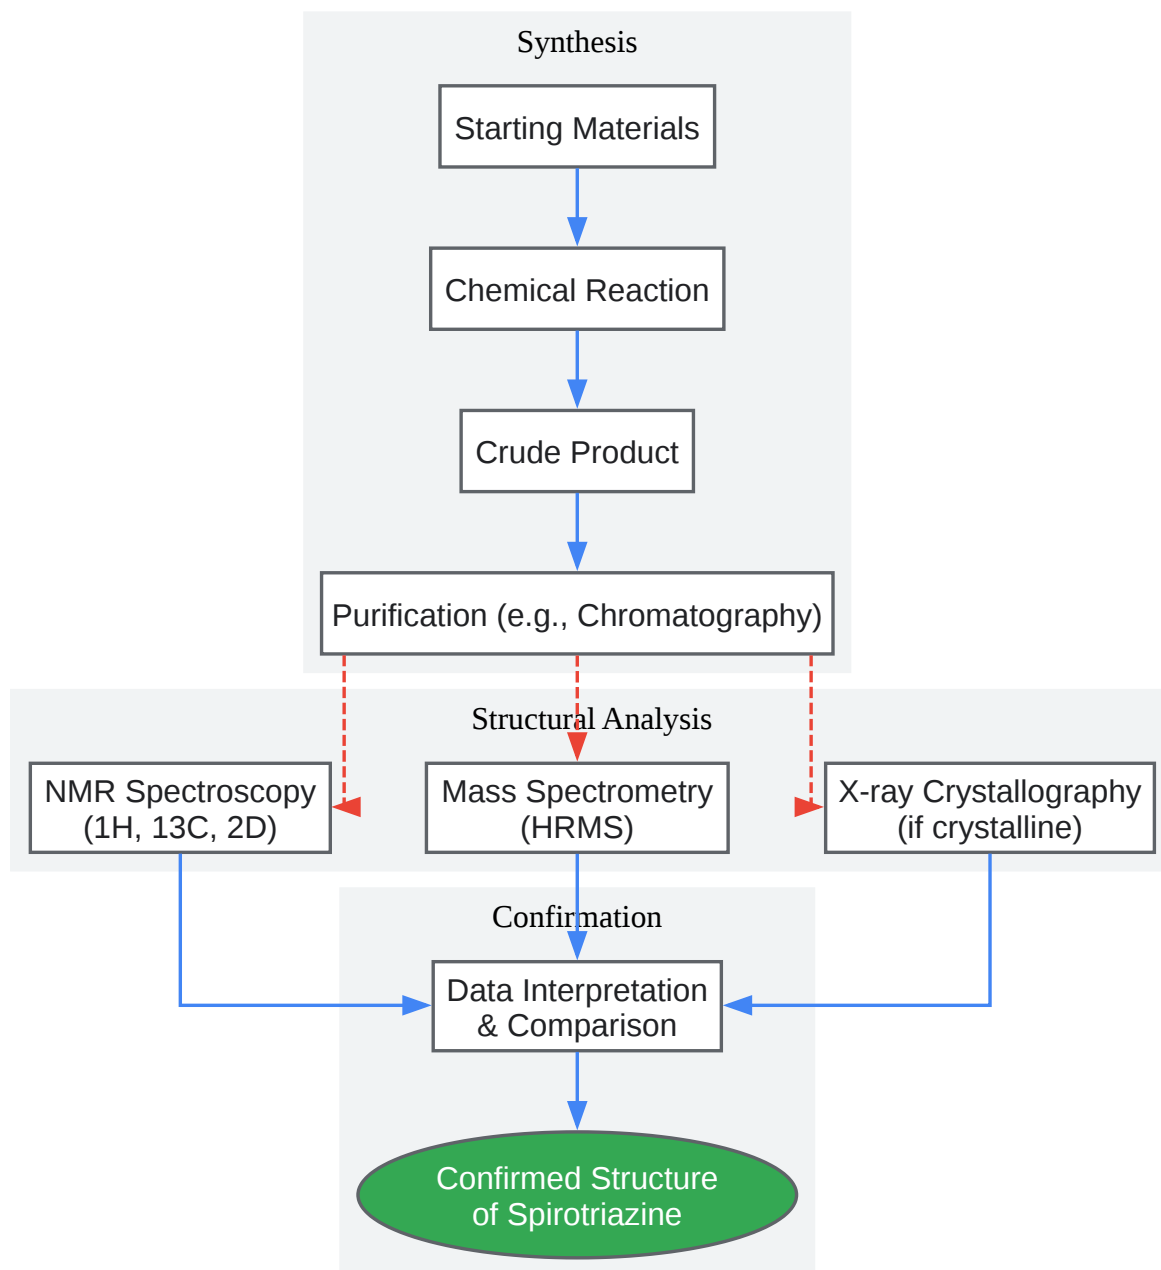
Synthesis

Starting Materials

Chemical Reaction

Crude Product

Purification (e.g., Chromatography)

Structural Analysis

NMR Spectroscopy (1H, 13C, 2D)

Mass Spectrometry (HRMS)

X-ray Crystallography (if crystalline)

Confirmation

Data Interpretation & Comparison

Confirmed Structure of Spirotriazine